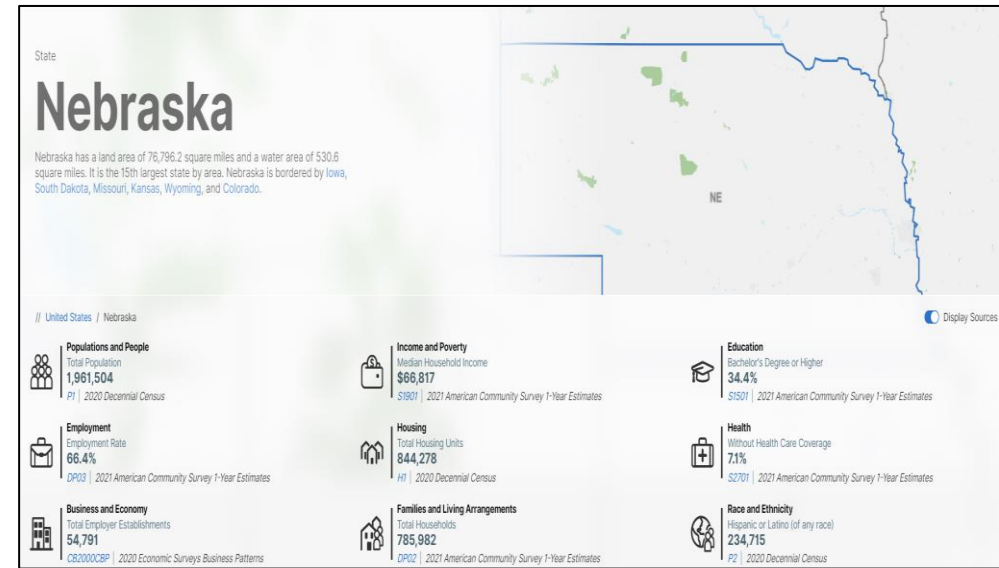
State

Nebraska

Nebraska has a land area of 76,796.2 square miles and a water area of 530.6 square miles. It is the 15th largest state by area. Nebraska is bordered by Iowa, South Dakota, Missouri, Kansas, Wyoming, and Colorado.

NE

// United States / Nebraska

Display Sources

Populations and People
Total Population
1,961,504
P1 | 2020 Decennial Census

Income and Poverty
Median Household Income
$66,817
S1901 | 2021 American Community Survey 1-Year Estimates

Education
Bachelor's Degree or Higher
34.4%
S1501 | 2021 American Community Survey 1-Year Estimates

Employment
Employment Rate
66.4%
DP03 | 2021 American Community Survey 1-Year Estimates

Housing
Total Housing Units
844,278
H1 | 2020 Decennial Census

Health
Without Health Care Coverage
7.1%
S2701 | 2021 American Community Survey 1-Year Estimates

Business and Economy
Total Employer Establishments
54,791
CB2000CBP | 2020 Economic Surveys Business Patterns

Families and Living Arrangements
Total Households
785,982
DP02 | 2021 American Community Survey 1-Year Estimates

Race and Ethnicity
Hispanic or Latino (of any race)
234,715
P2 | 2020 Decennial Census